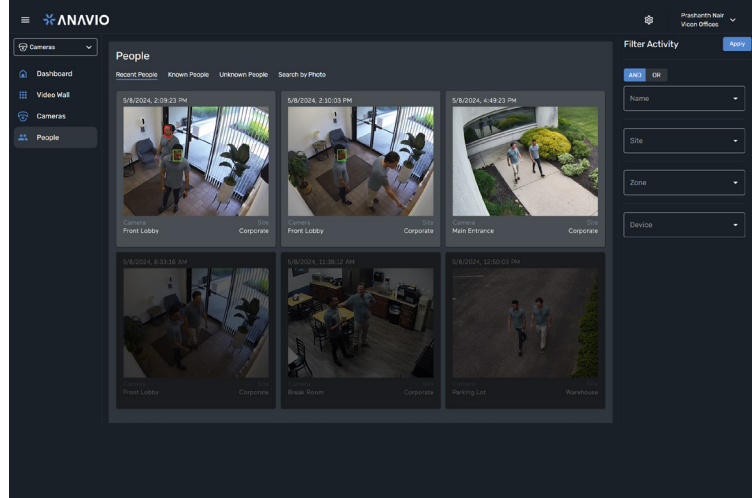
ANAVIO

Prashanth Nair
Vicon Offices

Cameras

Dashboard

Video Wall

Cameras

People

People

Recent People Known People Unknown People Search by Photo

5/8/2024, 2:09:23 PM
Camera Site
Front Lobby Corporate

5/8/2024, 2:10:03 PM
Camera Site
Front Lobby Corporate

5/8/2024, 4:49:23 PM
Camera Site
Main Entrance Corporate

5/8/2024, 8:33:16 AM
Camera Site
Front Lobby Corporate

5/8/2024, 11:38:12 AM
Camera Site
Break Room Corporate

5/8/2024, 12:50:03 PM
Camera Site
Parking Lot Warehouse

Filter Activity

Apply

AND OR

Name

Site

Zone

Device